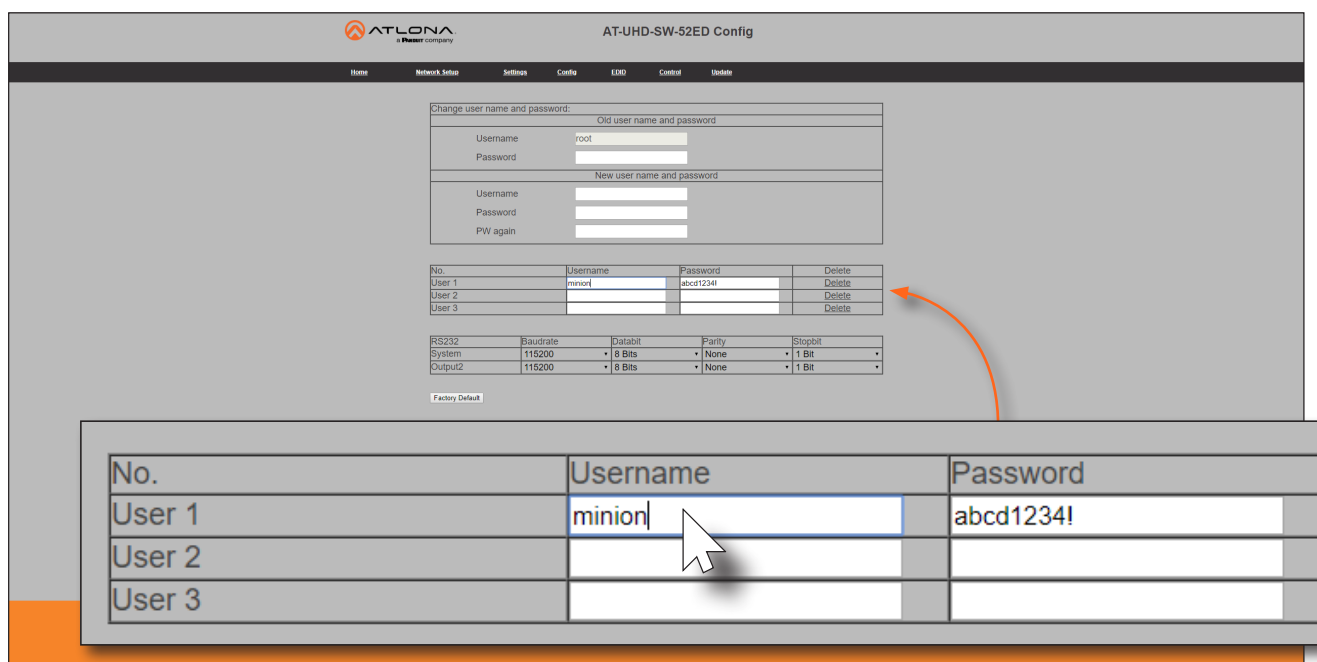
ATLONA
a Panduit company

AT-UHD-SW-52ED Config

Home Network Setup Settings Config EDID Control Update

Change user name and password:

Old user name and password

Username root

Password

New user name and password

Username

Password

PW again

| No. | Username | Password | Delete |
|---|---|---|---|
| User 1 | minion | abcd1234! | Delete |
| User 2 | | | Delete |
| User 3 | | | Delete |

| RS232 | Baudrate | Databit | Parity | Stopbit |
|---|---|---|---|---|
| System | 115200 | 8 Bits | None | 1 Bit |
| Output2 | 115200 | 8 Bits | None | 1 Bit |

Factory Default

| No. | Username | Password |
|---|---|---|
| User 1 | minion | abcd1234! |
| User 2 | | |
| User 3 | | |